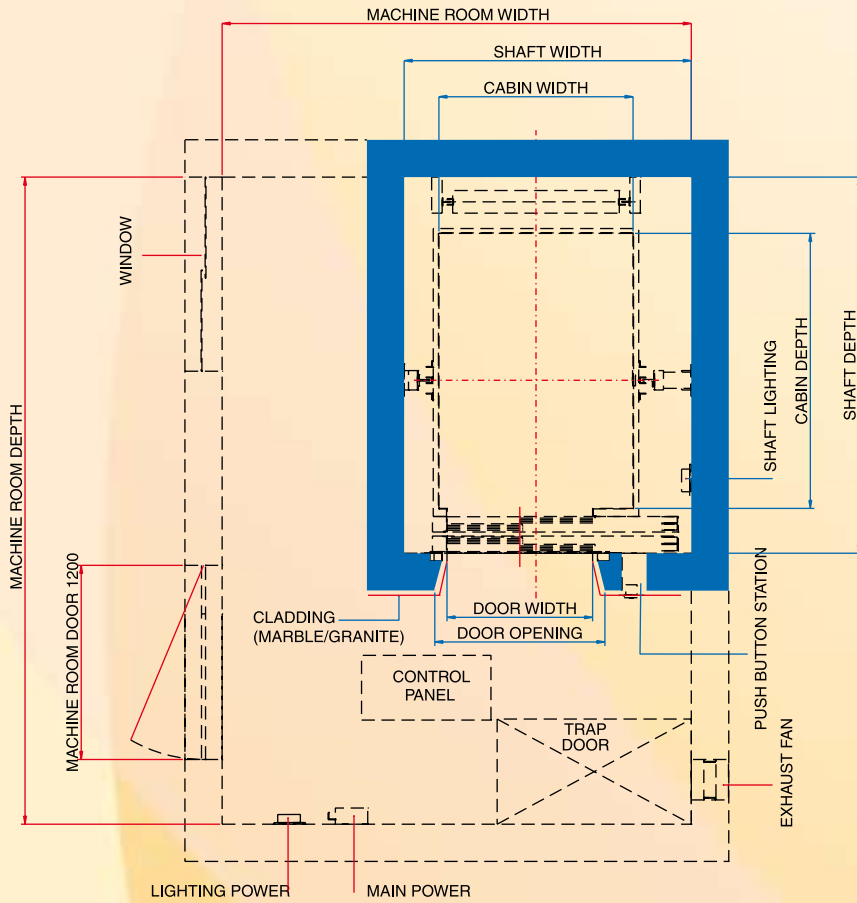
MACHINE ROOM WIDTH
SHAFT WIDTH
CABIN WIDTH
WINDOW
MACHINE ROOM DEPTH
SHAFT LIGHTING
CABIN DEPTH
SHAFT DEPTH
MACHINE ROOM DOOR 1200
CLADDING
(MARBLE/GRANITE)
DOOR WIDTH
DOOR OPENING
PUSH BUTTON STATION
CONTROL
PANEL
TRAP
DOOR
EXHAUST FAN
LIGHTING POWER
MAIN POWER